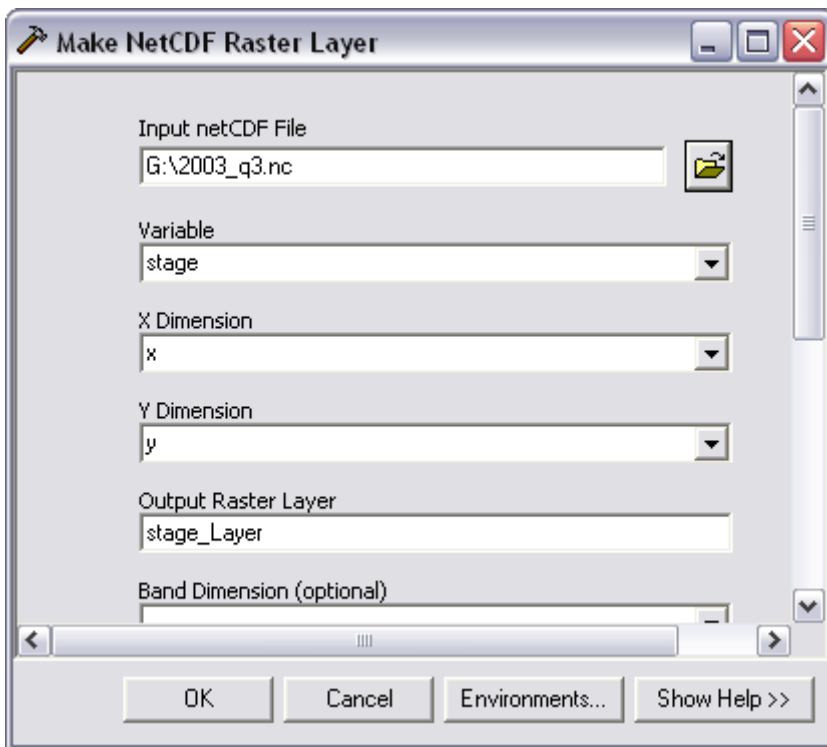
Make NetCDF Raster Layer

Input netCDF File

G:\2003_q3.nc

Variable

stage

X Dimension

x

Y Dimension

y

Output Raster Layer

stage_Layer

Band Dimension (optional)

OK

Cancel

Environments...

Show Help >>